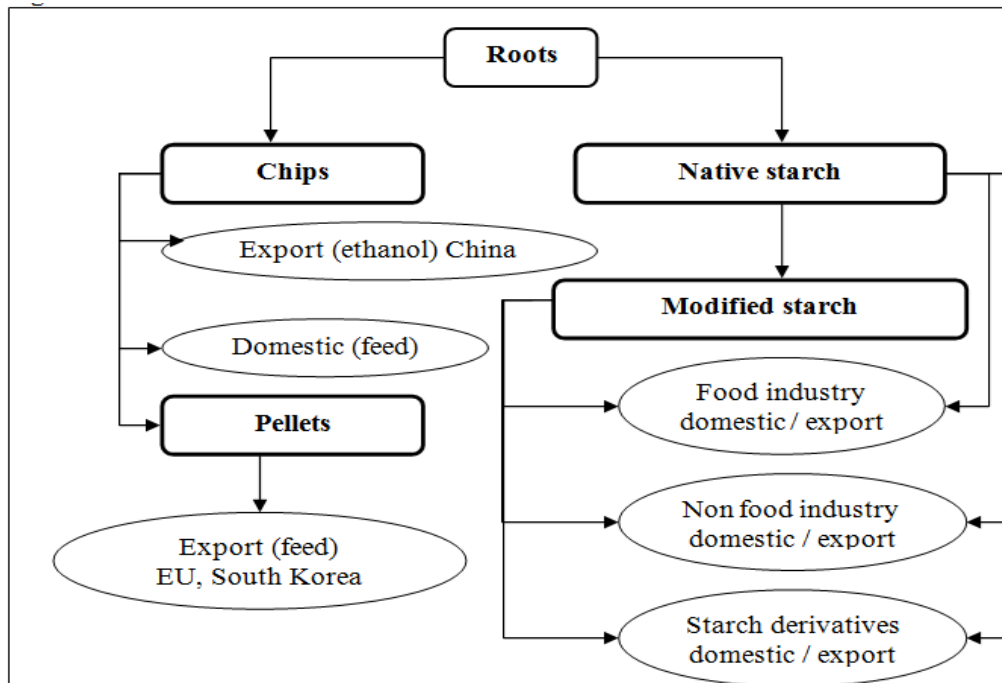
Roots

Chips

Native starch

Export (ethanol) China

Modified starch

Domestic (feed)

Food industry domestic / export

Pellets

Non food industry domestic / export

Export (feed) EU, South Korea

Starch derivatives domestic / export